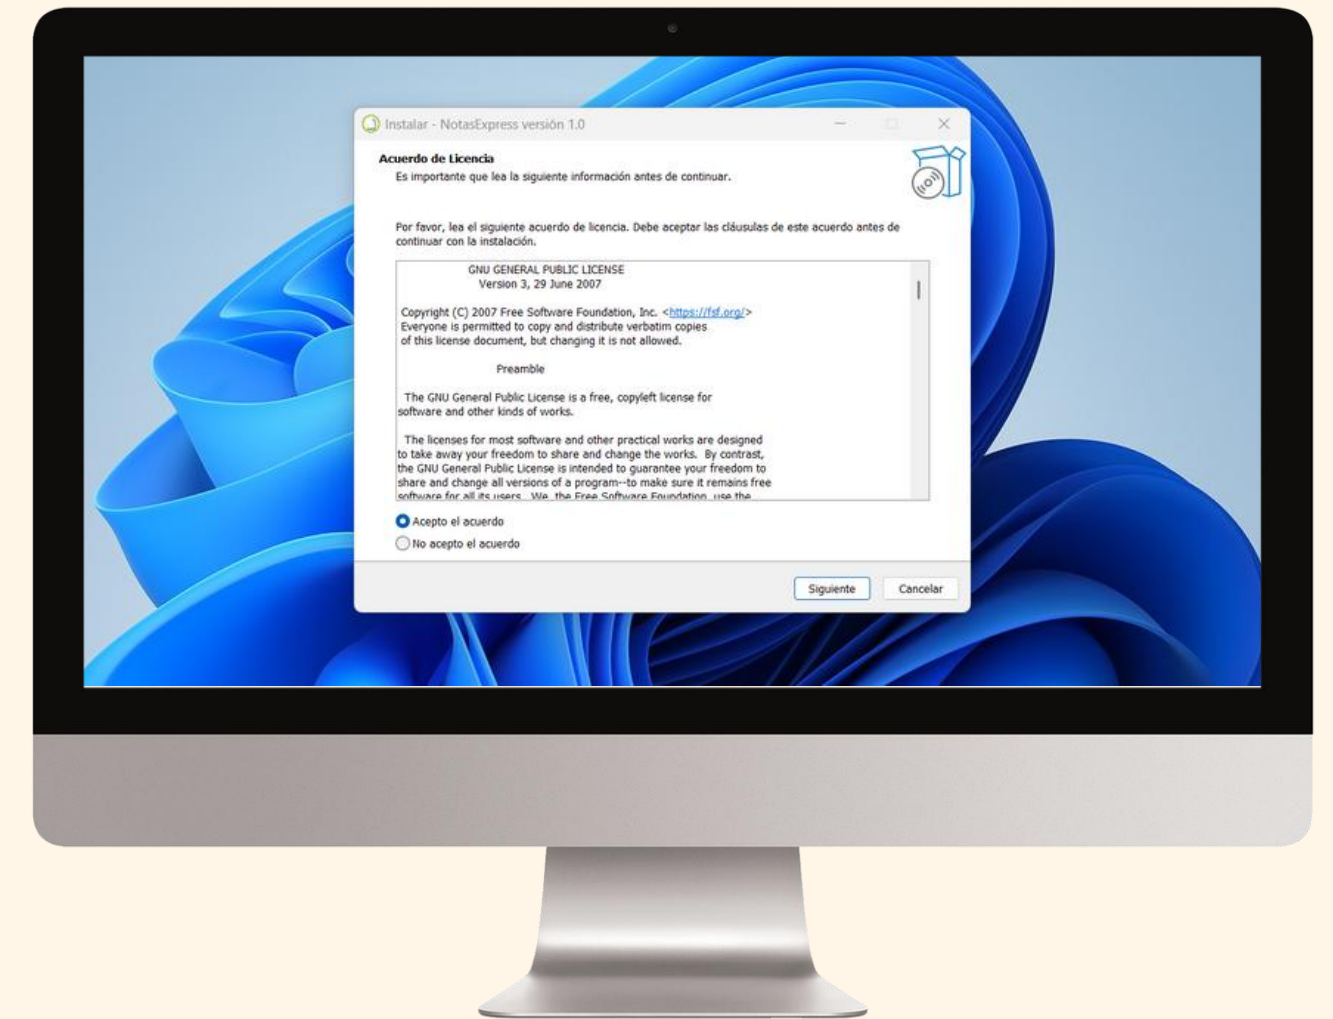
Instalar - NotasExpress versión 1.0

Acuerdo de Licencia
Es importante que lea la siguiente información antes de continuar.

Por favor, lea el siguiente acuerdo de licencia. Debe aceptar las cláusulas de este acuerdo antes de continuar con la instalación.

GNU GENERAL PUBLIC LICENSE
Version 3, 29 June 2007

Copyright (C) 2007 Free Software Foundation, Inc. <https://fsf.org/>
Everyone is permitted to copy and distribute verbatim copies of this license document, but changing it is not allowed.

Preamble

The GNU General Public License is a free, copyleft license for software and other kinds of works.

The licenses for most software and other practical works are designed to take away your freedom to share and change the works. By contrast, the GNU General Public License is intended to guarantee your freedom to share and change all versions of a program--to make sure it remains free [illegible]

Acepto el acuerdo
No acepto el acuerdo

Siguiente
Cancelar